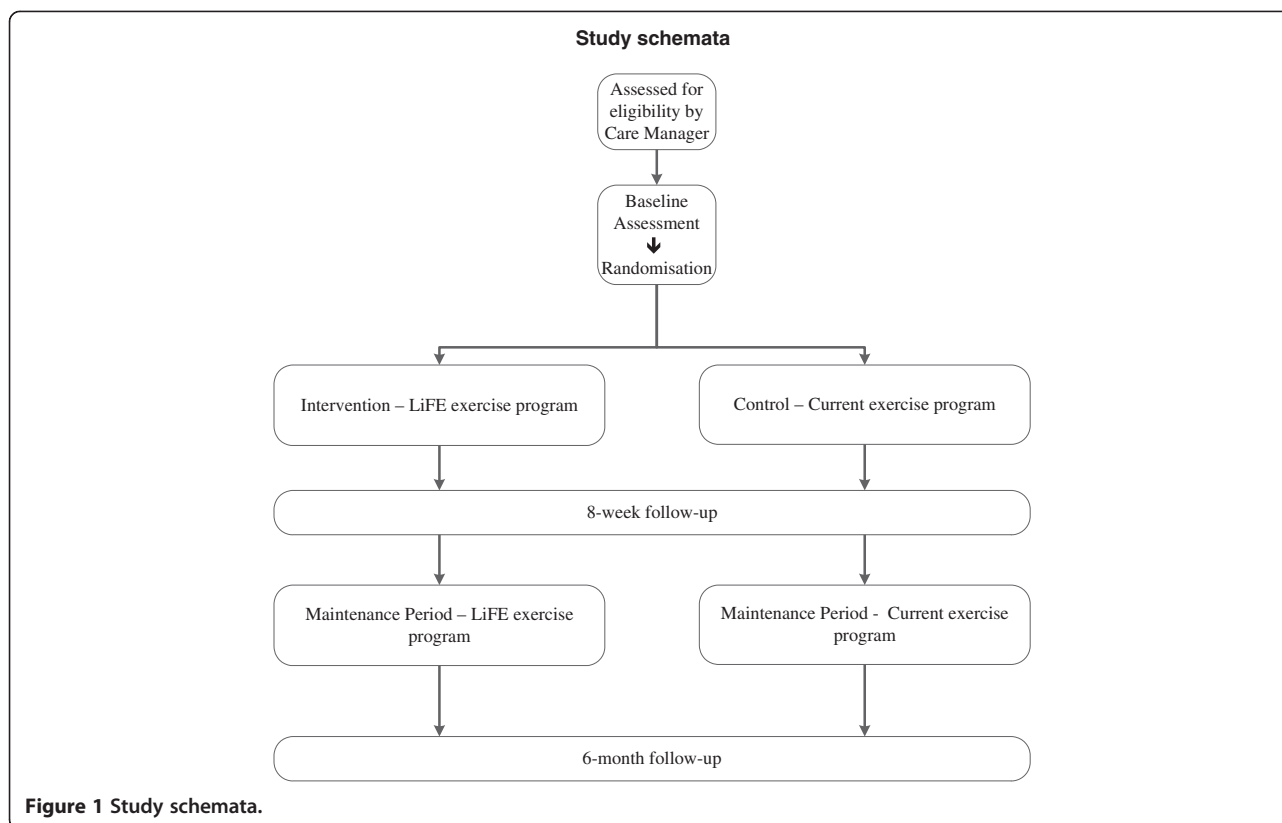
Study schemata

Assessed for eligibility by Care Manager

Baseline Assessment

Randomisation

Intervention – LiFE exercise program

Control – Current exercise program

8-week follow-up

Maintenance Period – LiFE exercise program

Maintenance Period - Current exercise program

6-month follow-up

Figure 1 Study schemata.